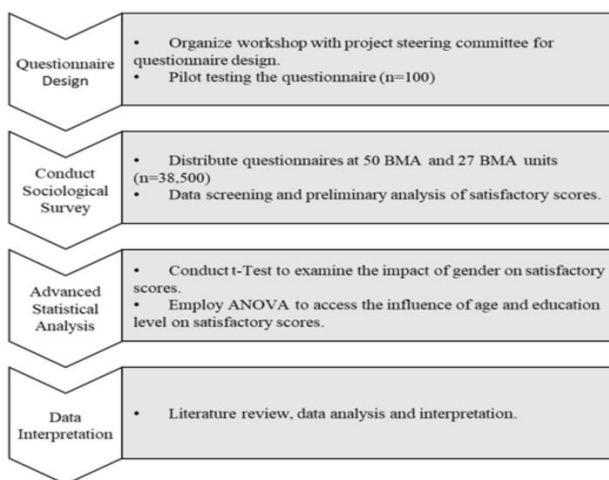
Questionnaire Design

• Organize workshop with project steering committee for questionnaire design.
• Pilot testing the questionnaire (n=100)

Conduct Sociological Survey

• Distribute questionnaires at 50 BMA and 27 BMA units (n=38,500)
• Data screening and preliminary analysis of satisfactory scores.

Advanced Statistical Analysis

• Conduct t-Test to examine the impact of gender on satisfactory scores.
• Employ ANOVA to access the influence of age and education level on satisfactory scores.

Data Interpretation

• Literature review, data analysis and interpretation.